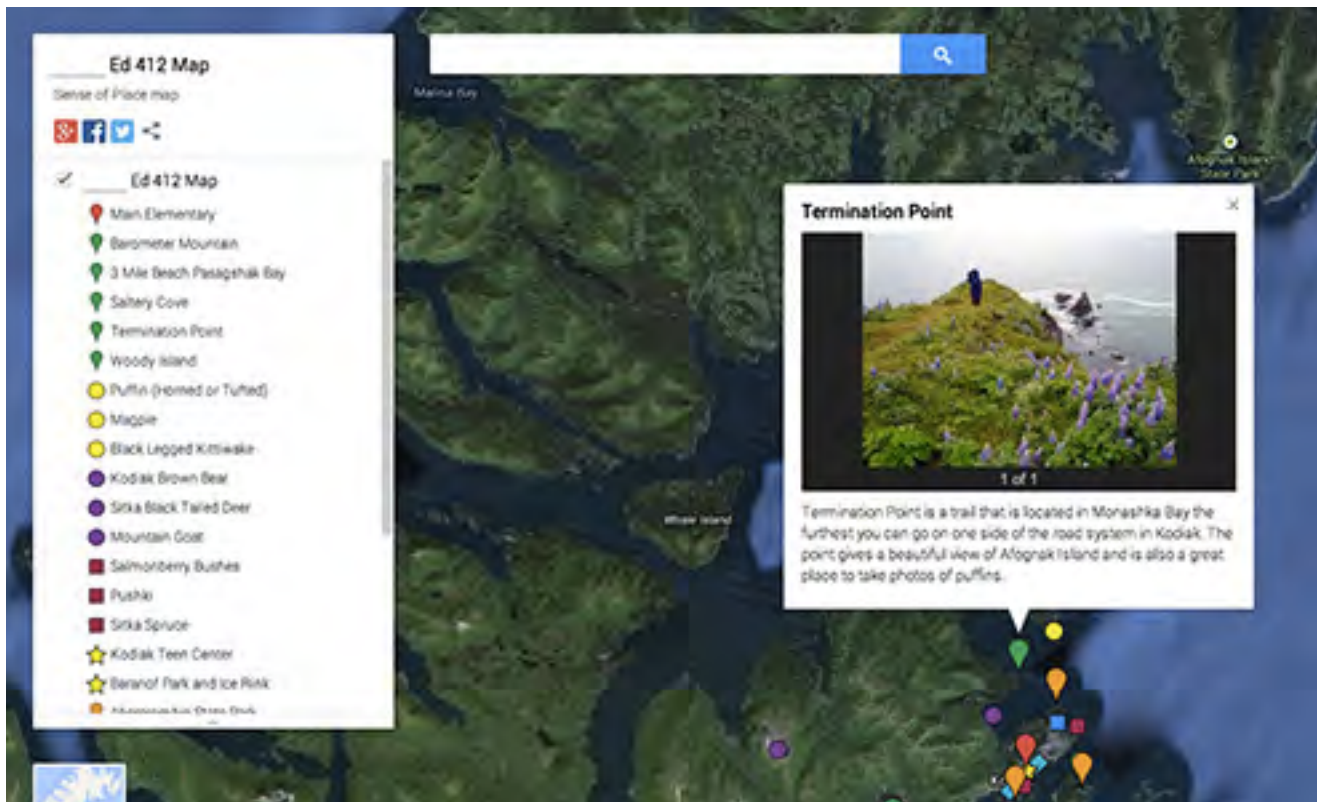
_____ Ed 412 Map

Sense of Place map

_____ Ed 412 Map

Main Elementary

Barometer Mountain

3 Mile Beach Pasagshak Bay

Saltery Cove

Termination Point

Woody Island

Puffin (Horned or Tufted)

Magpie

Black Legged Kittiwake

Kodiak Brown Bear

Sitka Black Tailed Deer

Mountain Goat

Salmonberry Bushes

Pushki

Sitka Spruce

Kodiak Teen Center

Baranof Park and Ice Rink

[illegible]

Marina Bay

Afognak Island State Park

Whale Island

Termination Point

1 of 1

Termination Point is a trail that is located in Monashka Bay the furthest you can go on one side of the road system in Kodiak. The point gives a beautiful view of Afognak Island and is also a great place to take photos of puffins.